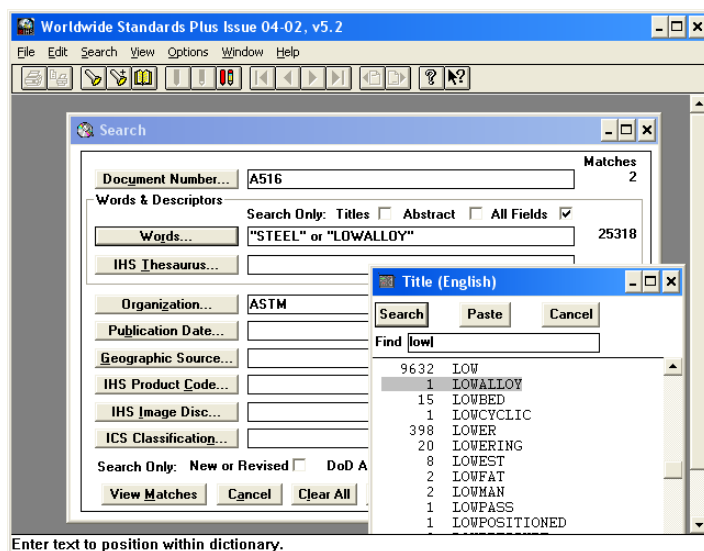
Worldwide Standards Plus Issue 04-02, v5.2

File Edit Search View Options Window Help

Search

Matches

Document Number... A516 2

Words & Descriptors

Search Only: Titles Abstract All Fields

Words... "STEEL" or "LOWALLOY" 25318

IHS Thesaurus...

Organization... ASTM

Publication Date...

Geographic Source...

IHS Product Code...

IHS Image Disc...

ICS Classification...

Search Only: New or Revised DoD A

View Matches Cancel Clear All

Title (English)

Search Paste Cancel

Find lowl

| | |
|---|---|
| 9632 | LOW |
| 1 | LOWALLOY |
| 15 | LOWBED |
| 1 | LOWCYCLIC |
| 398 | LOWER |
| 20 | LOWERING |
| 8 | LOWEST |
| 2 | LOWFAT |
| 2 | LOWMAN |
| 1 | LOWPASS |
| 1 | LOWPOSITIONED |

Enter text to position within dictionary.